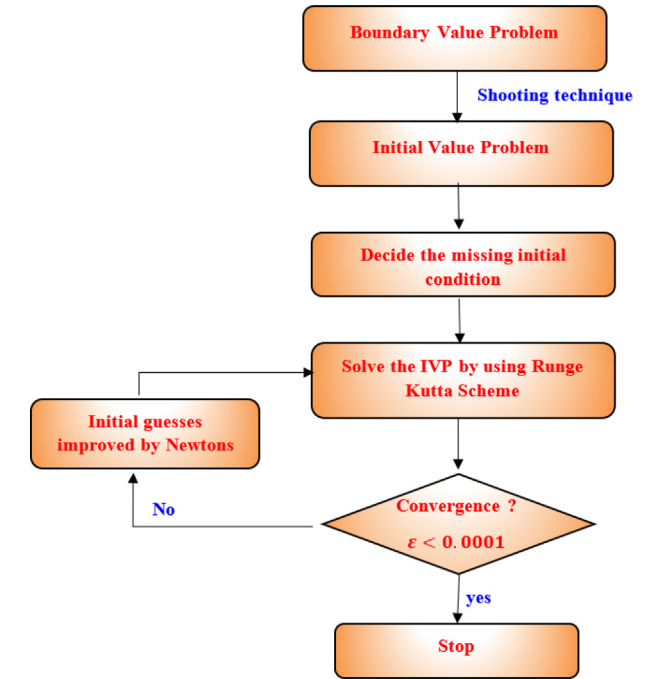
Boundary Value Problem

Shooting technique

Initial Value Problem

Decide the missing initial condition

Solve the IVP by using Runge Kutta Scheme

Initial guesses improved by Newtons

No

Convergence ?

$\varepsilon < 0.0001$

yes

Stop